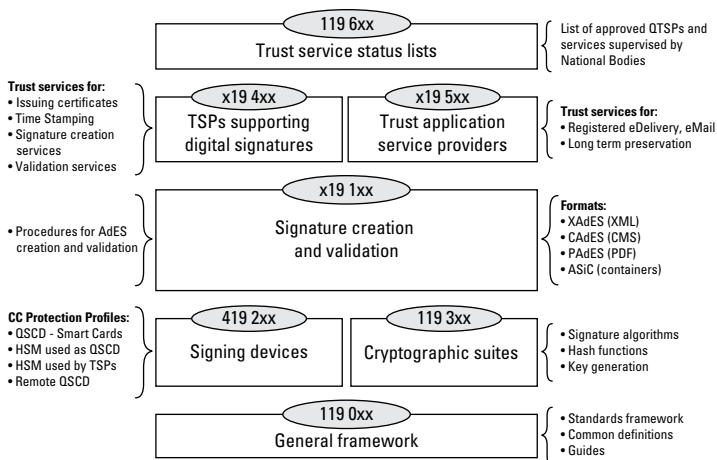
119 6xx
Trust service status lists

List of approved QTSPs and services supervised by National Bodies

Trust services for:
• Issuing certificates
• Time Stamping
• Signature creation services
• Validation services

x19 4xx
TSPs supporting digital signatures

x19 5xx
Trust application service providers

Trust services for:
• Registered eDelivery, eMail
• Long term preservation

• Procedures for AdES creation and validation

x19 1xx
Signature creation and validation

Formats:
• XAdES (XML)
• CAdES (CMS)
• PAdES (PDF)
• ASiC (containers)

CC Protection Profiles:
• QSCD - Smart Cards
• HSM used as QSCD
• HSM used by TSPs
• Remote QSCD

419 2xx
Signing devices

119 3xx
Cryptographic suites

• Signature algorithms
• Hash functions
• Key generation

119 0xx
General framework

• Standards framework
• Common definitions
• Guides